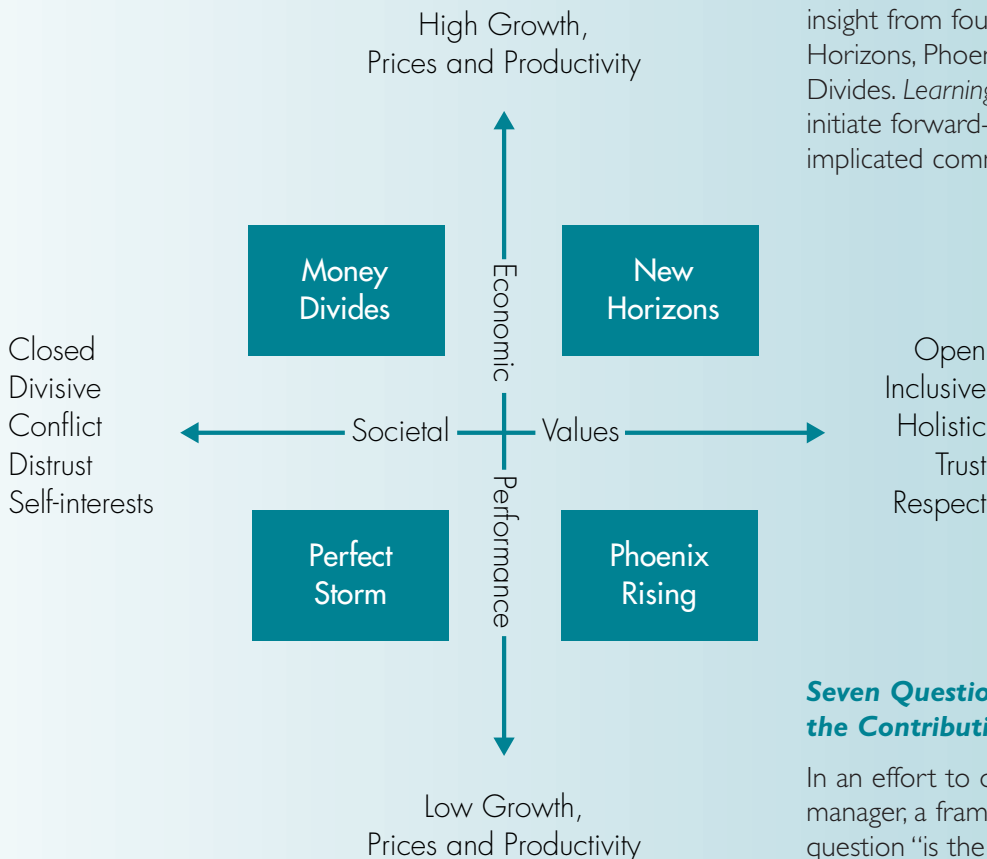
High Growth, Prices and Productivity

Money Divides

New Horizons

Economic

Closed
Divisive
Conflict
Distrust
Self-interests

Societal

Values

Open
Inclusive
Holistic
Trust
Respect

Performance

Perfect Storm

Phoenix Rising

Low Growth, Prices and Productivity

insight from fou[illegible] Horizons, Phoe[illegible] Divides. *Learning*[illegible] initiate forward-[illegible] implicated com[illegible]

***Seven Questio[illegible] the Contributi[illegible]***

In an effort to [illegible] manager, a fram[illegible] question "is the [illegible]